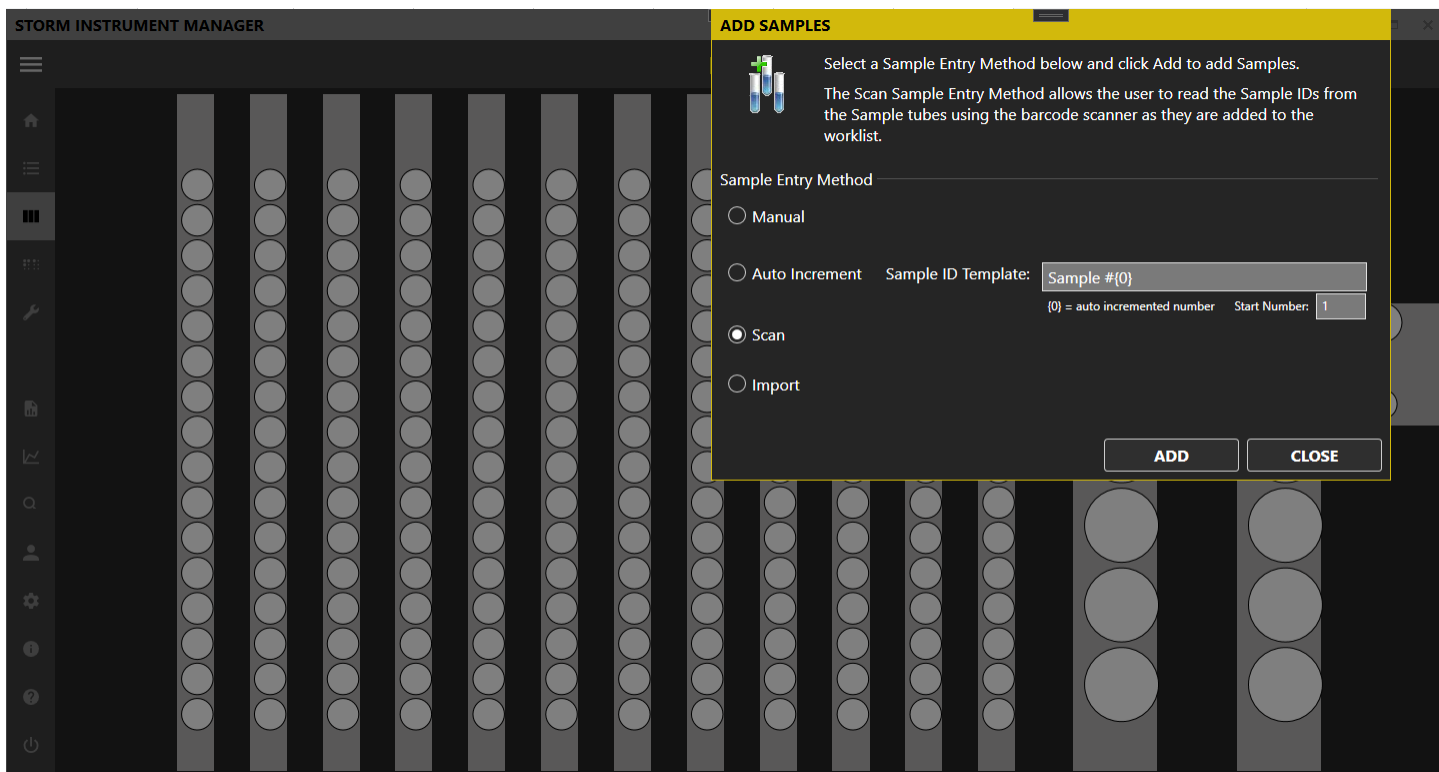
STORM INSTRUMENT MANAGER

ADD SAMPLES

Select a Sample Entry Method below and click Add to add Samples.

The Scan Sample Entry Method allows the user to read the Sample IDs from the Sample tubes using the barcode scanner as they are added to the worklist.

Sample Entry Method

Manual

Auto Increment

Sample ID Template: Sample #{0}

{0} = auto incremented number

Start Number: 1

Scan

Import

ADD

CLOSE